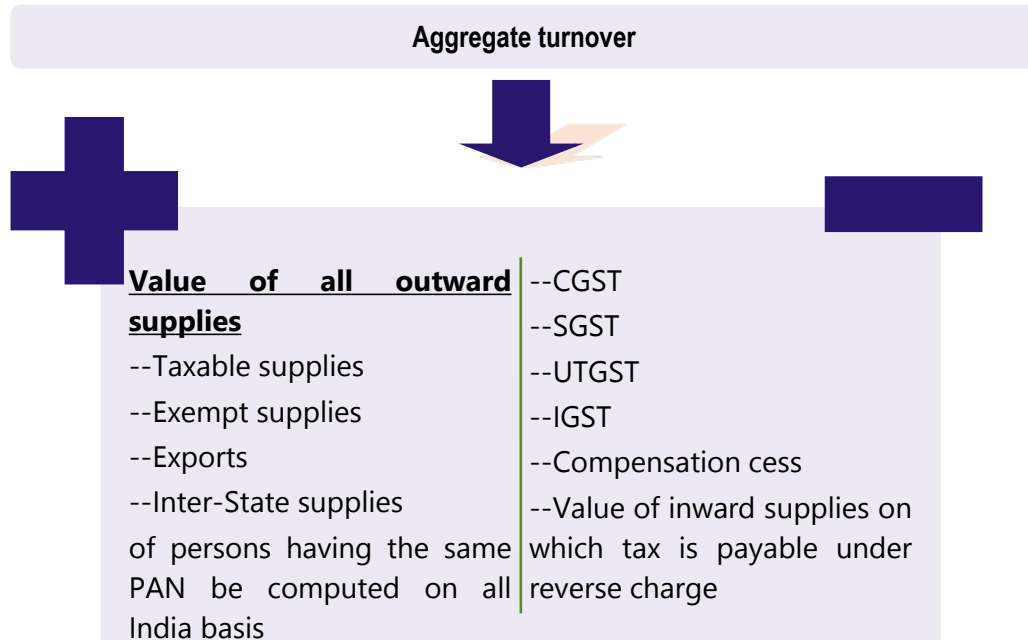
Aggregate turnover

**Value of all outward supplies**

--Taxable supplies

--Exempt supplies

--Exports

--Inter-State supplies

of persons having the same PAN be computed on all India basis

--CGST

--SGST

--UTGST

--IGST

--Compensation cess

--Value of inward supplies on which tax is payable under reverse charge